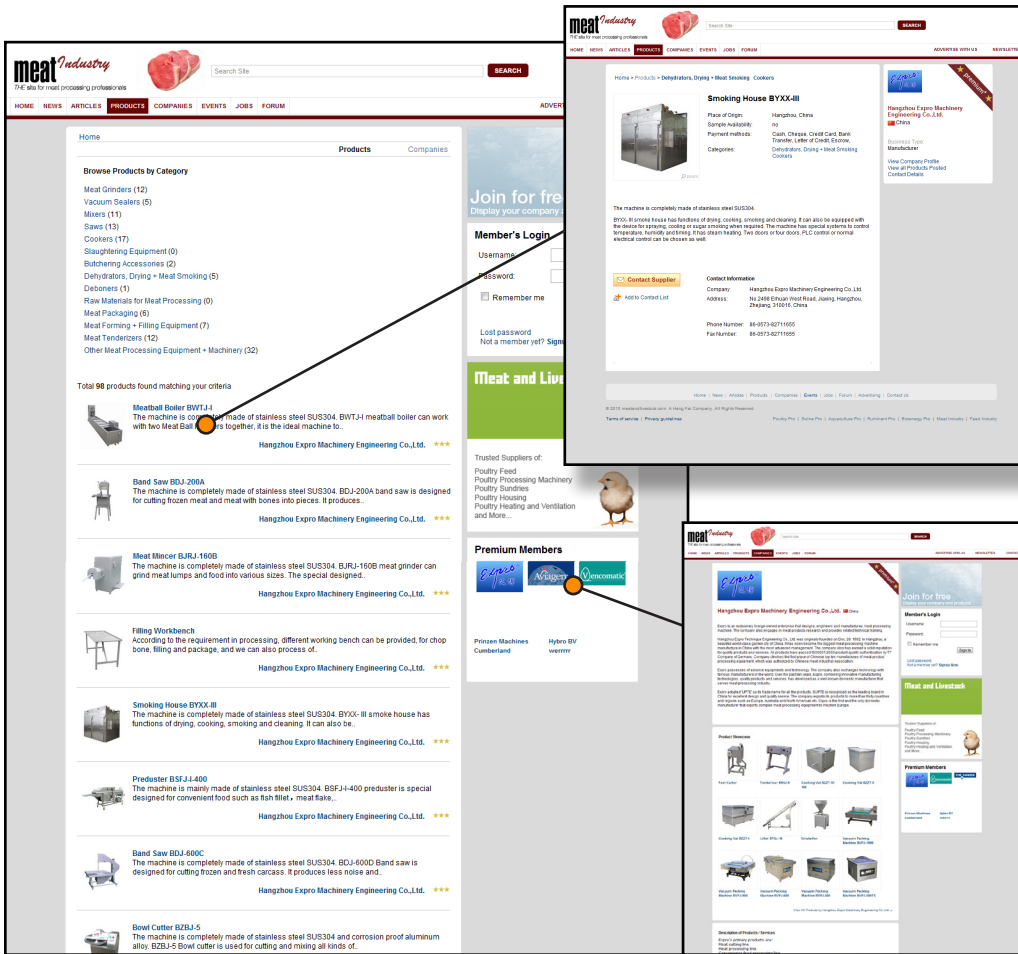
meat Industry
THE site for meat processing professionals
Search Site
SEARCH
HOME NEWS ARTICLES PRODUCTS COMPANIES EVENTS JOBS FORUM
ADVERT

Home
Products Companies

Browse Products by Category
Meat Grinders (12)
Vacuum Sealers (5)
Mixers (11)
Saws (13)
Cookers (17)
Slaughtering Equipment (0)
Butchering Accessories (2)
Dehydrators, Drying + Meat Smoking (5)
Deboners (1)
Raw Materials for Meat Processing (0)
Meat Packaging (6)
Meat Forming + Filling Equipment (7)
Meat Tenderizers (12)
Other Meat Processing Equipment + Machinery (32)

Total 98 products found matching your criteria

Meatball Boiler BWTJ-I
The machine is completely made of stainless steel SUS304. BWTJ-I meatball boiler can work with two Meat Ball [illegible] together, it is the ideal machine to..
Hangzhou Expro Machinery Engineering Co.,Ltd.

Band Saw BDJ-200A
The machine is completely made of stainless steel SUS304. BDJ-200A band saw is designed for cutting frozen meat and meat with bones into pieces. It produces..
Hangzhou Expro Machinery Engineering Co.,Ltd.

Meat Mincer BJRJ-160B
The machine is completely made of stainless steel SUS304. BJRJ-160B meat grinder can grind meat lumps and food into various sizes. The special designed..
Hangzhou Expro Machinery Engineering Co.,Ltd.

Filling Workbench
According to the requirement in processing, different working bench can be provided, for chop bone, filling and package, and we can also process of..
Hangzhou Expro Machinery Engineering Co.,Ltd.

Smoking House BYXX-III
The machine is completely made of stainless steel SUS304. BYXX- III smoke house has functions of drying, cooking, smoking and cleaning. It can also be..
Hangzhou Expro Machinery Engineering Co.,Ltd.

Preduster BSFJ-I-400
The machine is mainly made of stainless steel SUS304. BSFJ-I-400 preduster is special designed for convenient food such as fish fillet, meat flake,..
Hangzhou Expro Machinery Engineering Co.,Ltd.

Band Saw BDJ-600C
The machine is completely made of stainless steel SUS304. BDJ-600D Band saw is designed for cutting frozen and fresh carcass. It produces less noise and..
Hangzhou Expro Machinery Engineering Co.,Ltd.

Bowl Cutter BZBJ-5
The machine is completely made of stainless steel SUS304 and corrosion proof aluminum alloy. BZBJ-5 Bowl cutter is used for cutting and mixing all kinds of..

Join for fre
Display your company a

Member's Login
Username
Password
Remember me
Lost password
Not a member yet? Sign

Meat and Live

Trusted Suppliers of:
Poultry Feed
Poultry Processing Machinery
Poultry Sundries
Poultry Housing
Poultry Heating and Ventilation
and More...

Premium Members
Prinzen Machines
Hybro BV
Cumberland
wwrrrrr

meat Industry
Search Site SEARCH
HOME NEWS ARTICLES PRODUCTS COMPANIES EVENTS JOBS FORUM
ADVERTISE WITH US NEWSLETTE

Home > Products > Dehydrators, Drying + Meat Smoking Cookers

Smoking House BYXX-III
Place of Origin: Hangzhou, China
Sample Availability: no
Payment methods: Cash, Cheque, Credit Card, Bank Transfer, Letter of Credit, Escrow,
Categories: Dehydrators, Drying + Meat Smoking Cookers

The machine is completely made of stainless steel SUS304.
BYXX- III smoke house has functions of drying, cooking, smoking and cleaning. It can also be equipped with the device for spraying, cooling or sugar smoking when required. The machine has special systems to control temperature, humidity and timing. It has steam heating. Two doors or four doors, PLC control or normal electrical control can be chosen as well.

Contact Supplier
Add to Contact List

Contact Information
Company: Hangzhou Expro Machinery Engineering Co.,Ltd.
Address: No.2498 Erhuan West Road, Jiaxing, Hangzhou, Zhejiang, 310016, China
Phone Number: 86-0573-82711655
Fax Number: 86-0573-82711655

premium
Hangzhou Expro Machinery Engineering Co.,Ltd.
China
Business Type:
Manufacturer
View Company Profile
View all Products Posted
Contact Details

Home | News | Articles | Products | Companies | Events | Jobs | Forum | Advertising | Contact Us
Poultry Pro | Swine Pro | Aquaculture Pro | Ruminant Pro | Bioenergy Pro | Meat Industry | Feed Industry

Hangzhou Expro Machinery Engineering Co.,Ltd.
Join for free
Member's Login
Meat and Livestock
Premium Members
Product Showcase
Description of Products / Services